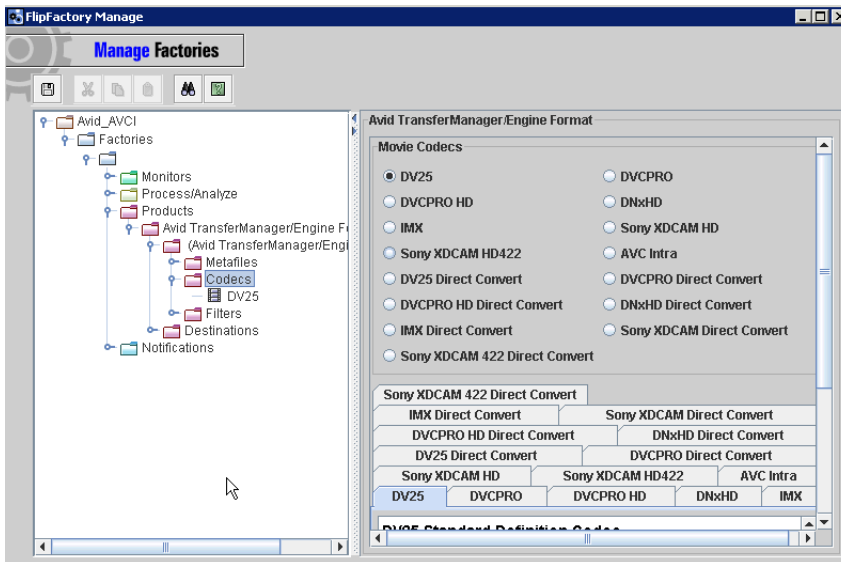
FlipFactory Manage

Manage Factories

Avid_AVCI
Factories
Monitors
Process/Analyze
Products
Avid TransferManager/Engine F
(Avid TransferManager/Engi
Metafiles
Codecs
DV25
Filters
Destinations
Notifications

Avid TransferManager/Engine Format

Movie Codecs

DV25
DVCPRO
DVCPRO HD
DNxHD
IMX
Sony XDCAM HD
Sony XDCAM HD422
AVC Intra
DV25 Direct Convert
DVCPRO Direct Convert
DVCPRO HD Direct Convert
DNxHD Direct Convert
IMX Direct Convert
Sony XDCAM Direct Convert
Sony XDCAM 422 Direct Convert

Sony XDCAM 422 Direct Convert
IMX Direct Convert
Sony XDCAM Direct Convert
DVCPRO HD Direct Convert
DNxHD Direct Convert
DV25 Direct Convert
DVCPRO Direct Convert
Sony XDCAM HD
Sony XDCAM HD422
AVC Intra
DV25
DVCPRO
DVCPRO HD
DNxHD
IMX

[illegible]